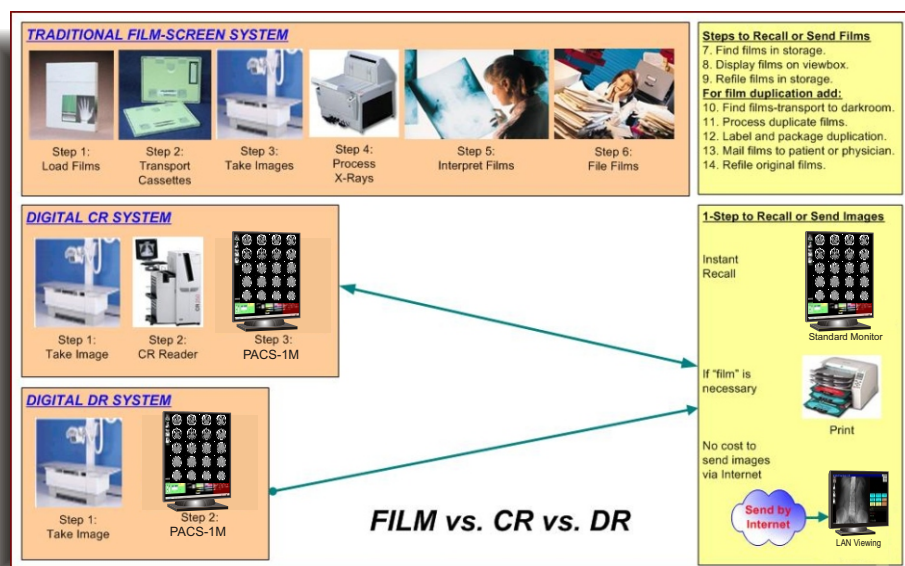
TRADITIONAL FILM-SCREEN SYSTEM

Step 1:
Load Films

Step 2:
Transport
Cassettes

Step 3:
Take Images

Step 4:
Process
X-Rays

Step 5:
Interpret Films

Step 6:
File Films

Steps to Recall or Send Films
7. Find films in storage.
8. Display films on viewbox.
9. Refile films in storage.
For film duplication add:
10. Find films-transport to darkroom.
11. Process duplicate films.
12. Label and package duplication.
13. Mail films to patient or physician.
14. Refile original films.

DIGITAL CR SYSTEM

Step 1:
Take Image

Step 2:
CR Reader

Step 3:
PACS-1M

DIGITAL DR SYSTEM

Step 1:
Take Image

Step 2:
PACS-1M

1-Step to Recall or Send Images

Instant
Recall

Standard Monitor

If "film" is
necessary

Print

No cost to
send images
via Internet

Send by
Internet

LAN Viewing

FILM vs. CR vs. DR